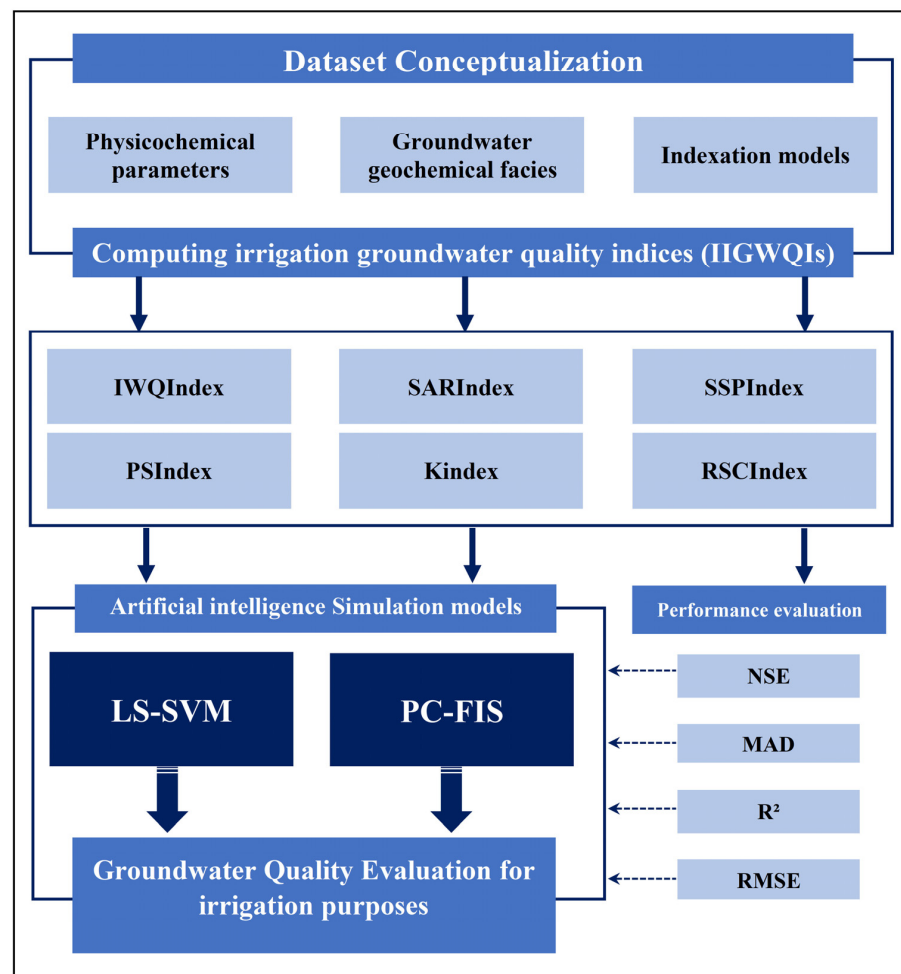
Dataset Conceptualization

Physicochemical parameters

Groundwater geochemical facies

Indexation models

Computing irrigation groundwater quality indices (IIGWQIs)

IWQIndex

SARIndex

SSPIndex

PSIndex

Kindex

RSCIndex

Artificial intelligence Simulation models

Performance evaluation

LS-SVM

PC-FIS

NSE

MAD

R²

RMSE

Groundwater Quality Evaluation for irrigation purposes